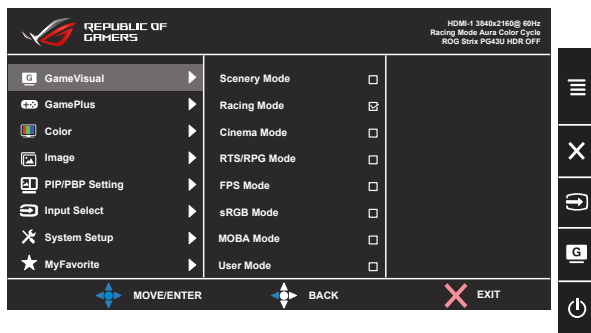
REPUBLIC OF GAMERS

HDMI-1 3840x2160@ 60Hz
Racing Mode Aura Color Cycle
ROG Strix PG43U HDR OFF

GameVisual
GamePlus
Color
Image
PIP/PBP Setting
Input Select
System Setup
MyFavorite

Scenery Mode
Racing Mode
Cinema Mode
RTS/RPG Mode
FPS Mode
sRGB Mode
MOBA Mode
User Mode

MOVE/ENTER
BACK
EXIT